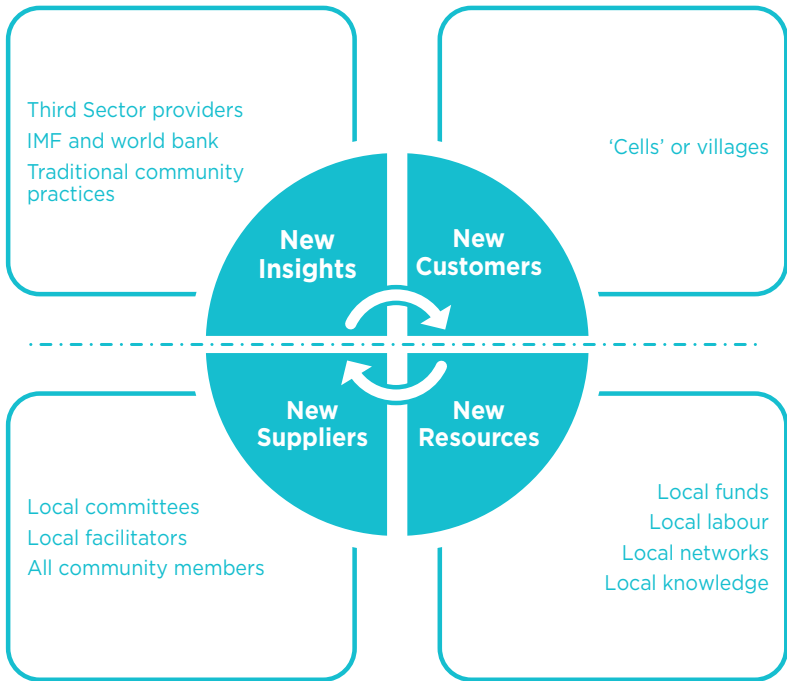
Third Sector providers
IMF and world bank
Traditional community practices

'Cells' or villages

New Insights

New Customers

New Suppliers

New Resources

Local committees
Local facilitators
All community members

Local funds
Local labour
Local networks
Local knowledge